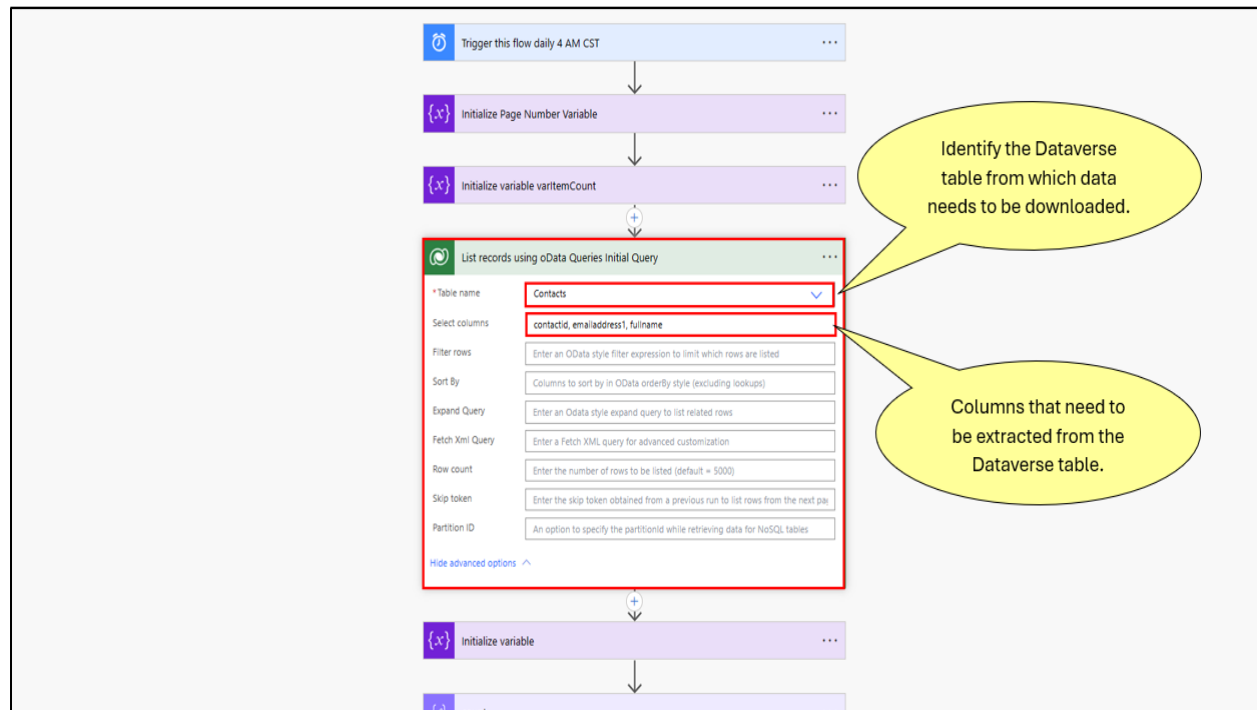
Trigger this flow daily 4 AM CST

Initialize Page Number Variable

Initialize variable varItemCount

List records using oData Queries Initial Query

*Table name
Contacts

Select columns
contactid, emailaddress1, fullname

Filter rows
Enter an OData style filter expression to limit which rows are listed

Sort By
Columns to sort by in OData orderBy style (excluding lookups)

Expand Query
Enter an Odata style expand query to list related rows

Fetch Xml Query
Enter a Fetch XML query for advanced customization

Row count
Enter the number of rows to be listed (default = 5000)

Skip token
Enter the skip token obtained from a previous run to list rows from the next pa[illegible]

Partition ID
An option to specify the partitionId while retrieving data for NoSQL tables

Hide advanced options

Identify the Dataverse table from which data needs to be downloaded.

Columns that need to be extracted from the Dataverse table.

Initialize variable